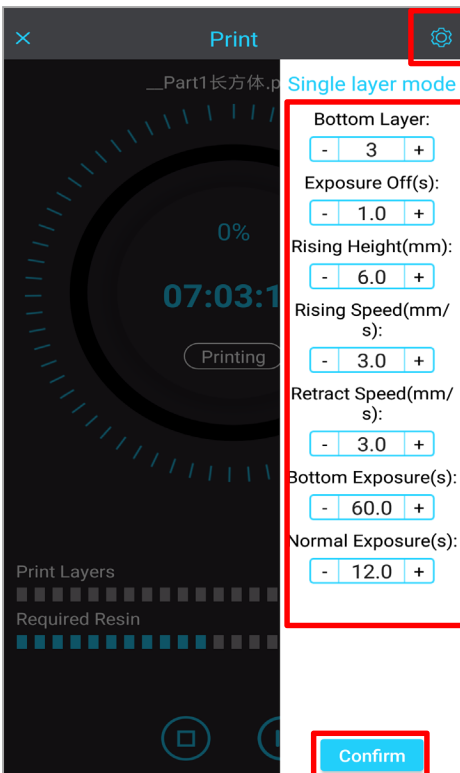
×

Print

__Part1长方体.p

0%

07:03:1

Printing

Print Layers

Required Resin

Single layer mode

Bottom Layer:

- 3 +

Exposure Off(s):

- 1.0 +

Rising Height(mm):

- 6.0 +

Rising Speed(mm/s):

- 3.0 +

Retract Speed(mm/s):

- 3.0 +

Bottom Exposure(s):

- 60.0 +

Normal Exposure(s):

- 12.0 +

Confirm